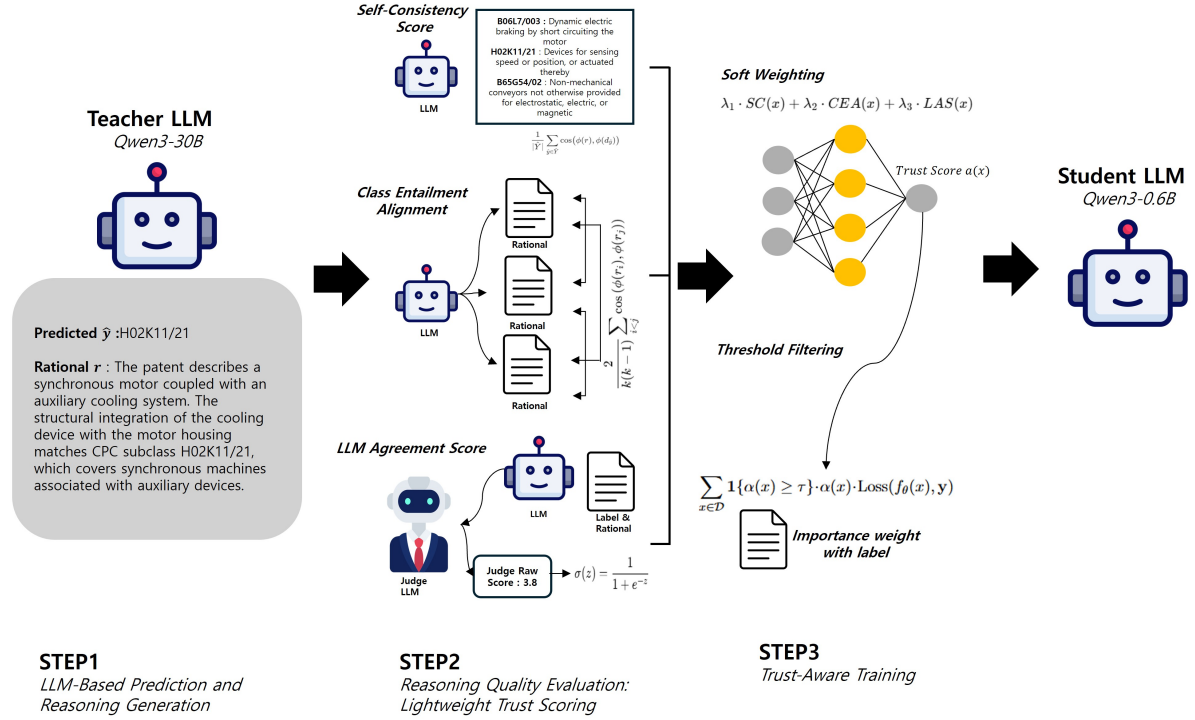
Teacher LLM
Qwen3-30B

Predicted $\hat{y}$ :H02K11/21

Rational $r$ : The patent describes a synchronous motor coupled with an auxiliary cooling system. The structural integration of the cooling device with the motor housing matches CPC subclass H02K11/21, which covers synchronous machines associated with auxiliary devices.

Self-Consistency Score

LLM

B06L7/003 : Dynamic electric braking by short circuiting the motor
H02K11/21 : Devices for sensing speed or position, or actuated thereby
B65G54/02 : Non-mechanical conveyors not otherwise provided for electrostatic, electric, or magnetic

$\frac{1}{|\hat{Y}|}\sum_{\hat{y}\in\hat{Y}}\cos(\phi(r),\phi(d_{\hat{y}}))$

Class Entailment Alignment

LLM

Rational

Rational

Rational

$\frac{2}{k(k-1)}\sum_{i<j}\cos(\phi(r_i),\phi(r_j))$

LLM Agreement Score

LLM

Label & Rational

Judge LLM

Judge Raw Score : 3.8

$\sigma(z)=\frac{1}{1+e^{-z}}$

Soft Weighting

$\lambda_1\cdot SC(x)+\lambda_2\cdot CEA(x)+\lambda_3\cdot LAS(x)$

Trust Score $a(x)$

Threshold Filtering

$\sum_{x\in\mathcal{D}}\mathbf{1}\{\alpha(x)\geq\tau\}\cdot\alpha(x)\cdot\text{Loss}(f_\theta(x),\mathbf{y})$

Importance weight with label

Student LLM
Qwen3-0.6B

STEP1
LLM-Based Prediction and Reasoning Generation

STEP2
Reasoning Quality Evaluation: Lightweight Trust Scoring

STEP3
Trust-Aware Training